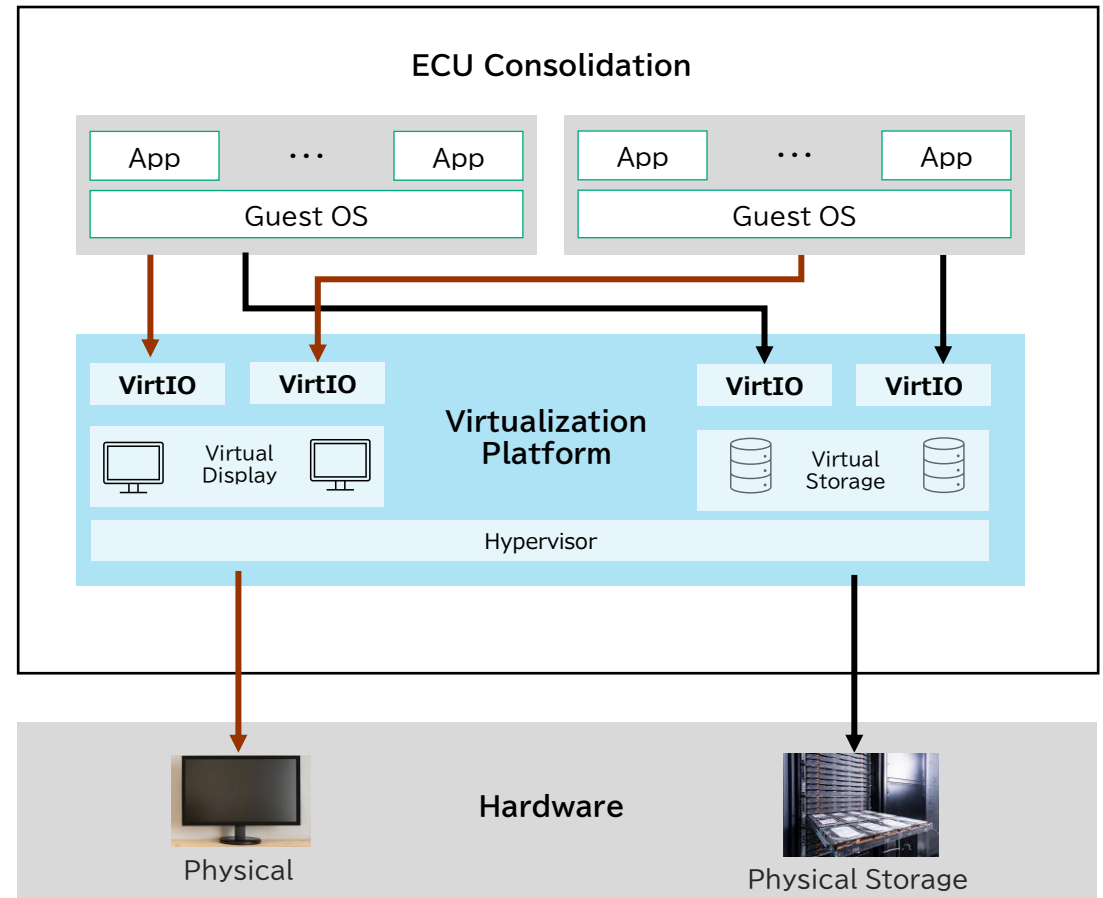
ECU Consolidation

App

...

App

Guest OS

App

...

App

Guest OS

VirtIO

VirtIO

VirtIO

VirtIO

Virtualization Platform

Virtual Display

Virtual Storage

Hypervisor

Hardware

Physical

Physical Storage